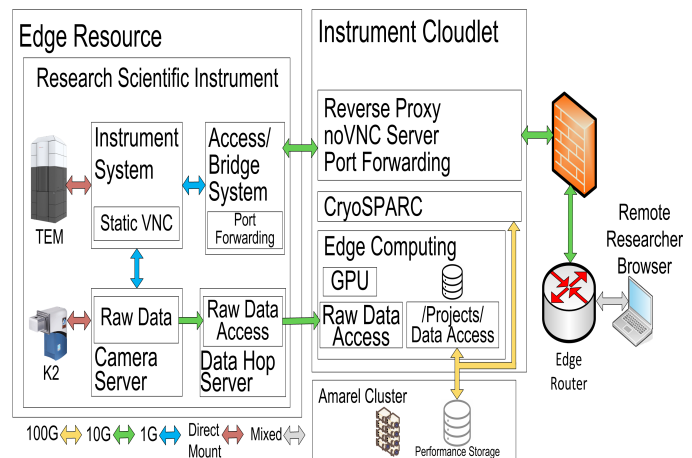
Edge Resource

Research Scientific Instrument

TEM

Instrument System

Static VNC

Access/ Bridge System

Port Forwarding

K2

Raw Data

Camera Server

Raw Data Access

Data Hop Server

Instrument Cloudlet

Reverse Proxy noVNC Server Port Forwarding

CryoSPARC

Edge Computing

GPU

Raw Data Access

/Projects/ Data Access

Amarel Cluster

Performance Storage

Remote Researcher Browser

Edge Router

100G 10G 1G Direct Mount Mixed